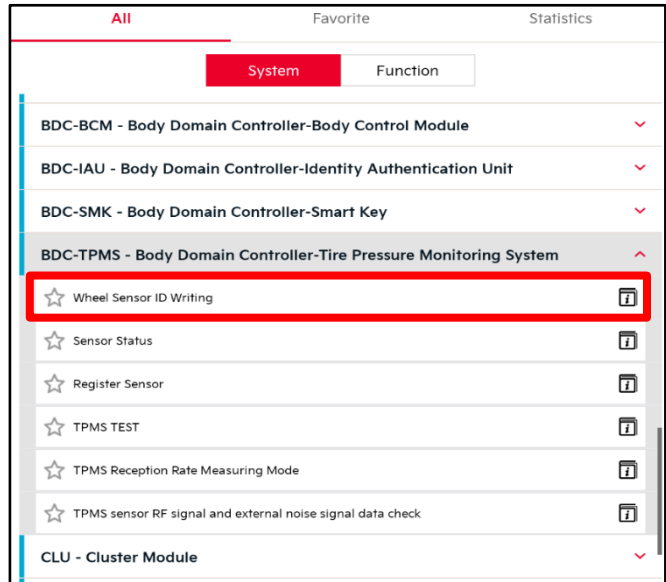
All
Favorite
Statistics

System
Function

BDC-BCM - Body Domain Controller-Body Control Module

BDC-IAU - Body Domain Controller-Identity Authentication Unit

BDC-SMK - Body Domain Controller-Smart Key

BDC-TPMS - Body Domain Controller-Tire Pressure Monitoring System

Wheel Sensor ID Writing

Sensor Status

Register Sensor

TPMS TEST

TPMS Reception Rate Measuring Mode

TPMS sensor RF signal and external noise signal data check

CLU - Cluster Module